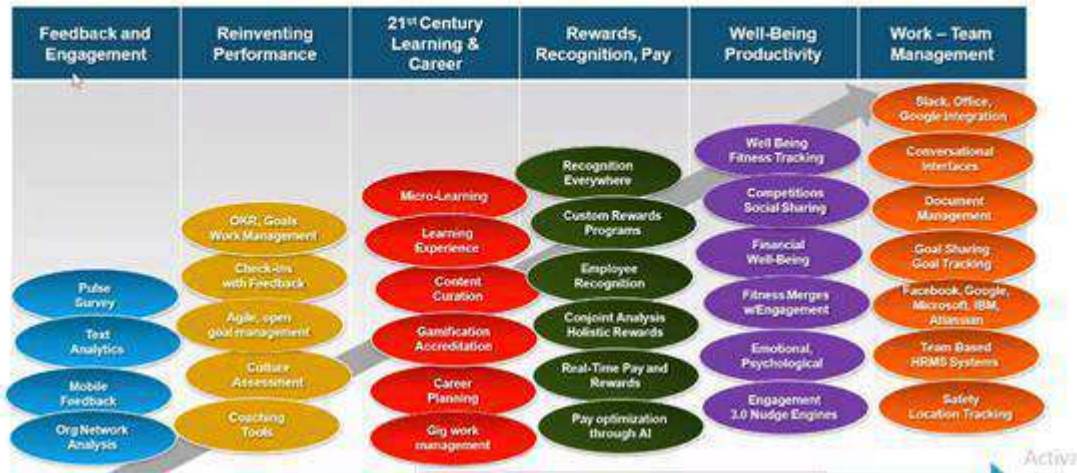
| Feedback and Engagement | Reinventing Performance | 21st Century Learning & Career | Rewards, Recognition, Pay | Well-Being Productivity | Work – Team Management |
|---|---|---|---|---|---|

Pulse Survey
Text Analytics
Mobile Feedback
Org Network Analysis

OKR, Goals Work Management
Check-ins with Feedback
Agile, open goal management
Culture Assessment
Coaching Tools

Micro-Learning
Learning Experience
Content Curation
Gamification Accreditation
Career Planning
Gig work management

Recognition Everywhere
Custom Rewards Programs
Employee Recognition
Conjoint Analysis Holistic Rewards
Real-Time Pay and Rewards
Pay optimization through AI

Well Being Fitness Tracking
Competitions Social Sharing
Financial Well-Being
Fitness Merges w/Engagement
Emotional, Psychological
Engagement 3.0 Nudge Engines

Slack, Office, Google Integration
Conversational Interfaces
Document Management
Goal Sharing Goal Tracking
Facebook, Google, Microsoft, IBM, Atlassian
Team Based HRMS Systems
Safety Location Tracking

Activa